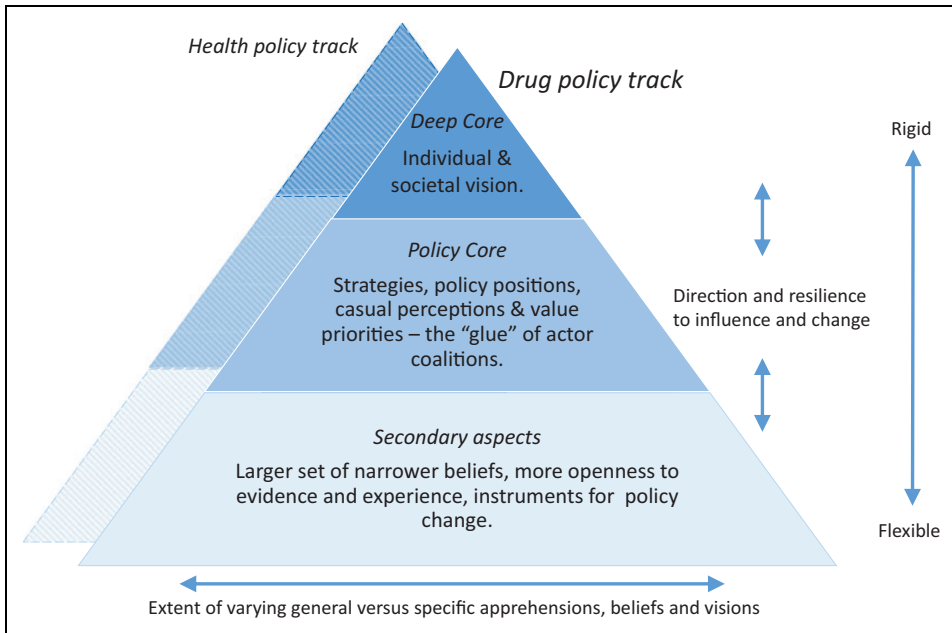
Health policy track

Drug policy track

Deep Core

Individual & societal vision.

Policy Core

Strategies, policy positions, casual perceptions & value priorities – the "glue" of actor coalitions.

Secondary aspects

Larger set of narrower beliefs, more openness to evidence and experience, instruments for policy change.

Rigid

Direction and resilience to influence and change

Flexible

Extent of varying general versus specific apprehensions, beliefs and visions